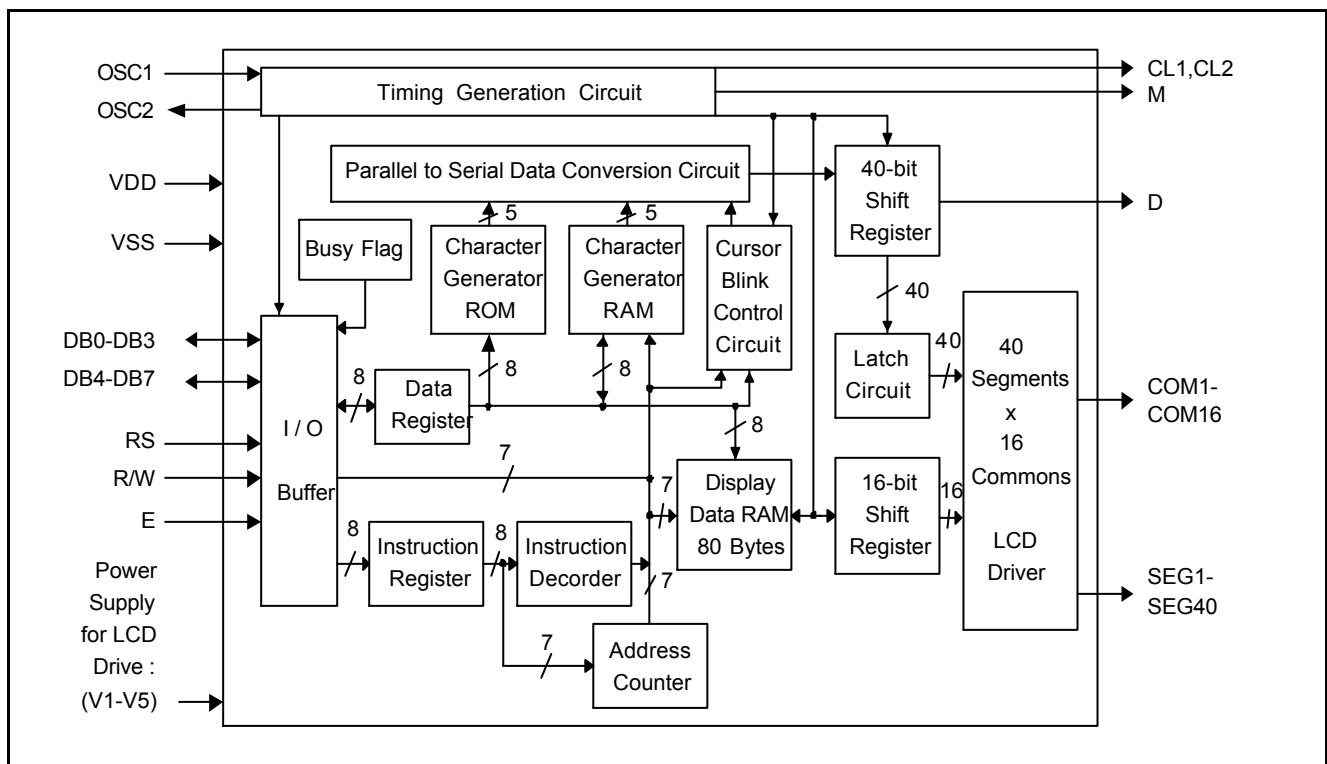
OSC1
OSC2
Timing Generation Circuit
CL1,CL2
M
Parallel to Serial Data Conversion Circuit
40-bit Shift Register
D
VDD
VSS
5
5
Busy Flag
Character Generator ROM
Character Generator RAM
Cursor Blink Control Circuit
40
DB0-DB3
DB4-DB7
8
8
8
Data Register
Latch Circuit
40
40 Segments x 16 Commons LCD Driver
COM1-COM16
RS
I / O Buffer
8
R/W
7
7
Display Data RAM 80 Bytes
16-bit Shift Register
16
E
8
8
Instruction Register
Instruction Decorder
7
Power Supply for LCD Drive : (V1-V5)
7
Address Counter
SEG1-SEG40